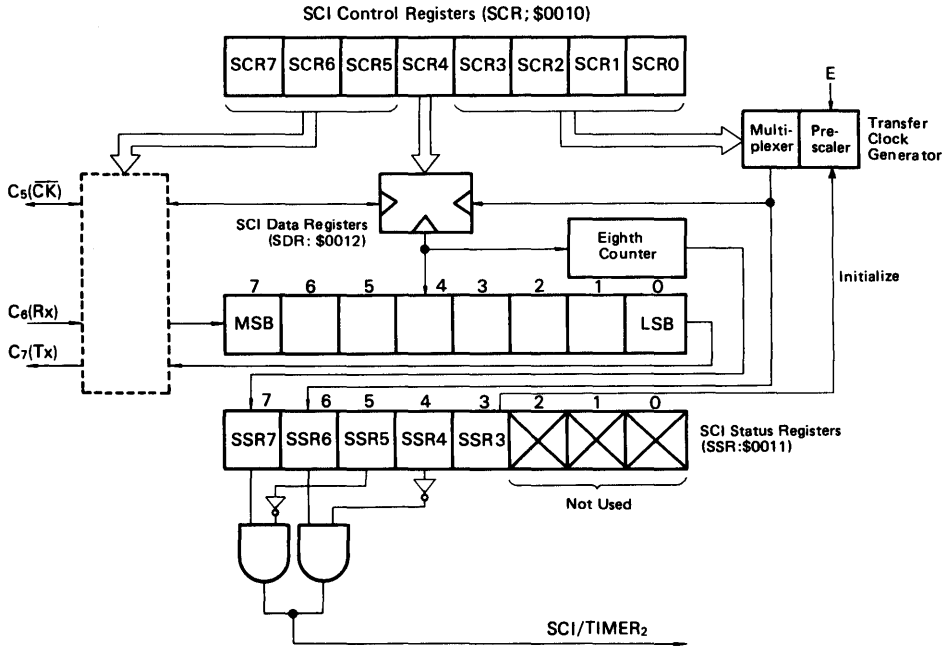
SCI Control Registers (SCR; \$0010)

SCR7 SCR6 SCR5 SCR4 SCR3 SCR2 SCR1 SCR0

E

Multiplexer

Prescaler

Transfer Clock Generator

$C_5(\overline{CK})$

SCI Data Registers (SDR: \$0012)

Eighth Counter

Initialize

$C_6(Rx)$

$C_7(Tx)$

7 6 5 4 3 2 1 0

MSB

LSB

7 6 5 4 3 2 1 0

SSR7 SSR6 SSR5 SSR4 SSR3

SCI Status Registers (SSR:\$0011)

Not Used

SCI/TIMER$_2$